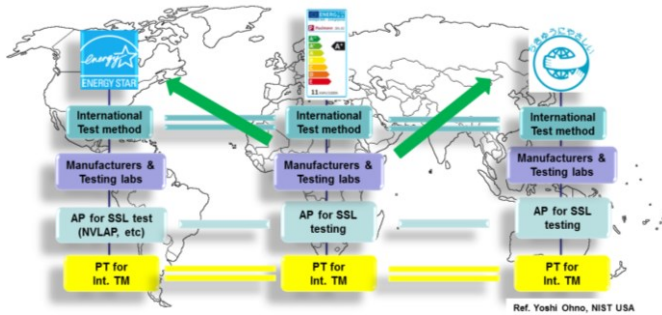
energy
ENERGY STAR

International Test method

Manufacturers & Testing labs

AP for SSL test (NVLAP, etc)

PT for Int. TM

International Test method

Manufacturers & Testing labs

AP for SSL testing

PT for Int. TM

International Test method

Manufacturers & Testing labs

AP for SSL testing

PT for Int. TM

Ref. Yoshi Ohno, NIST USA